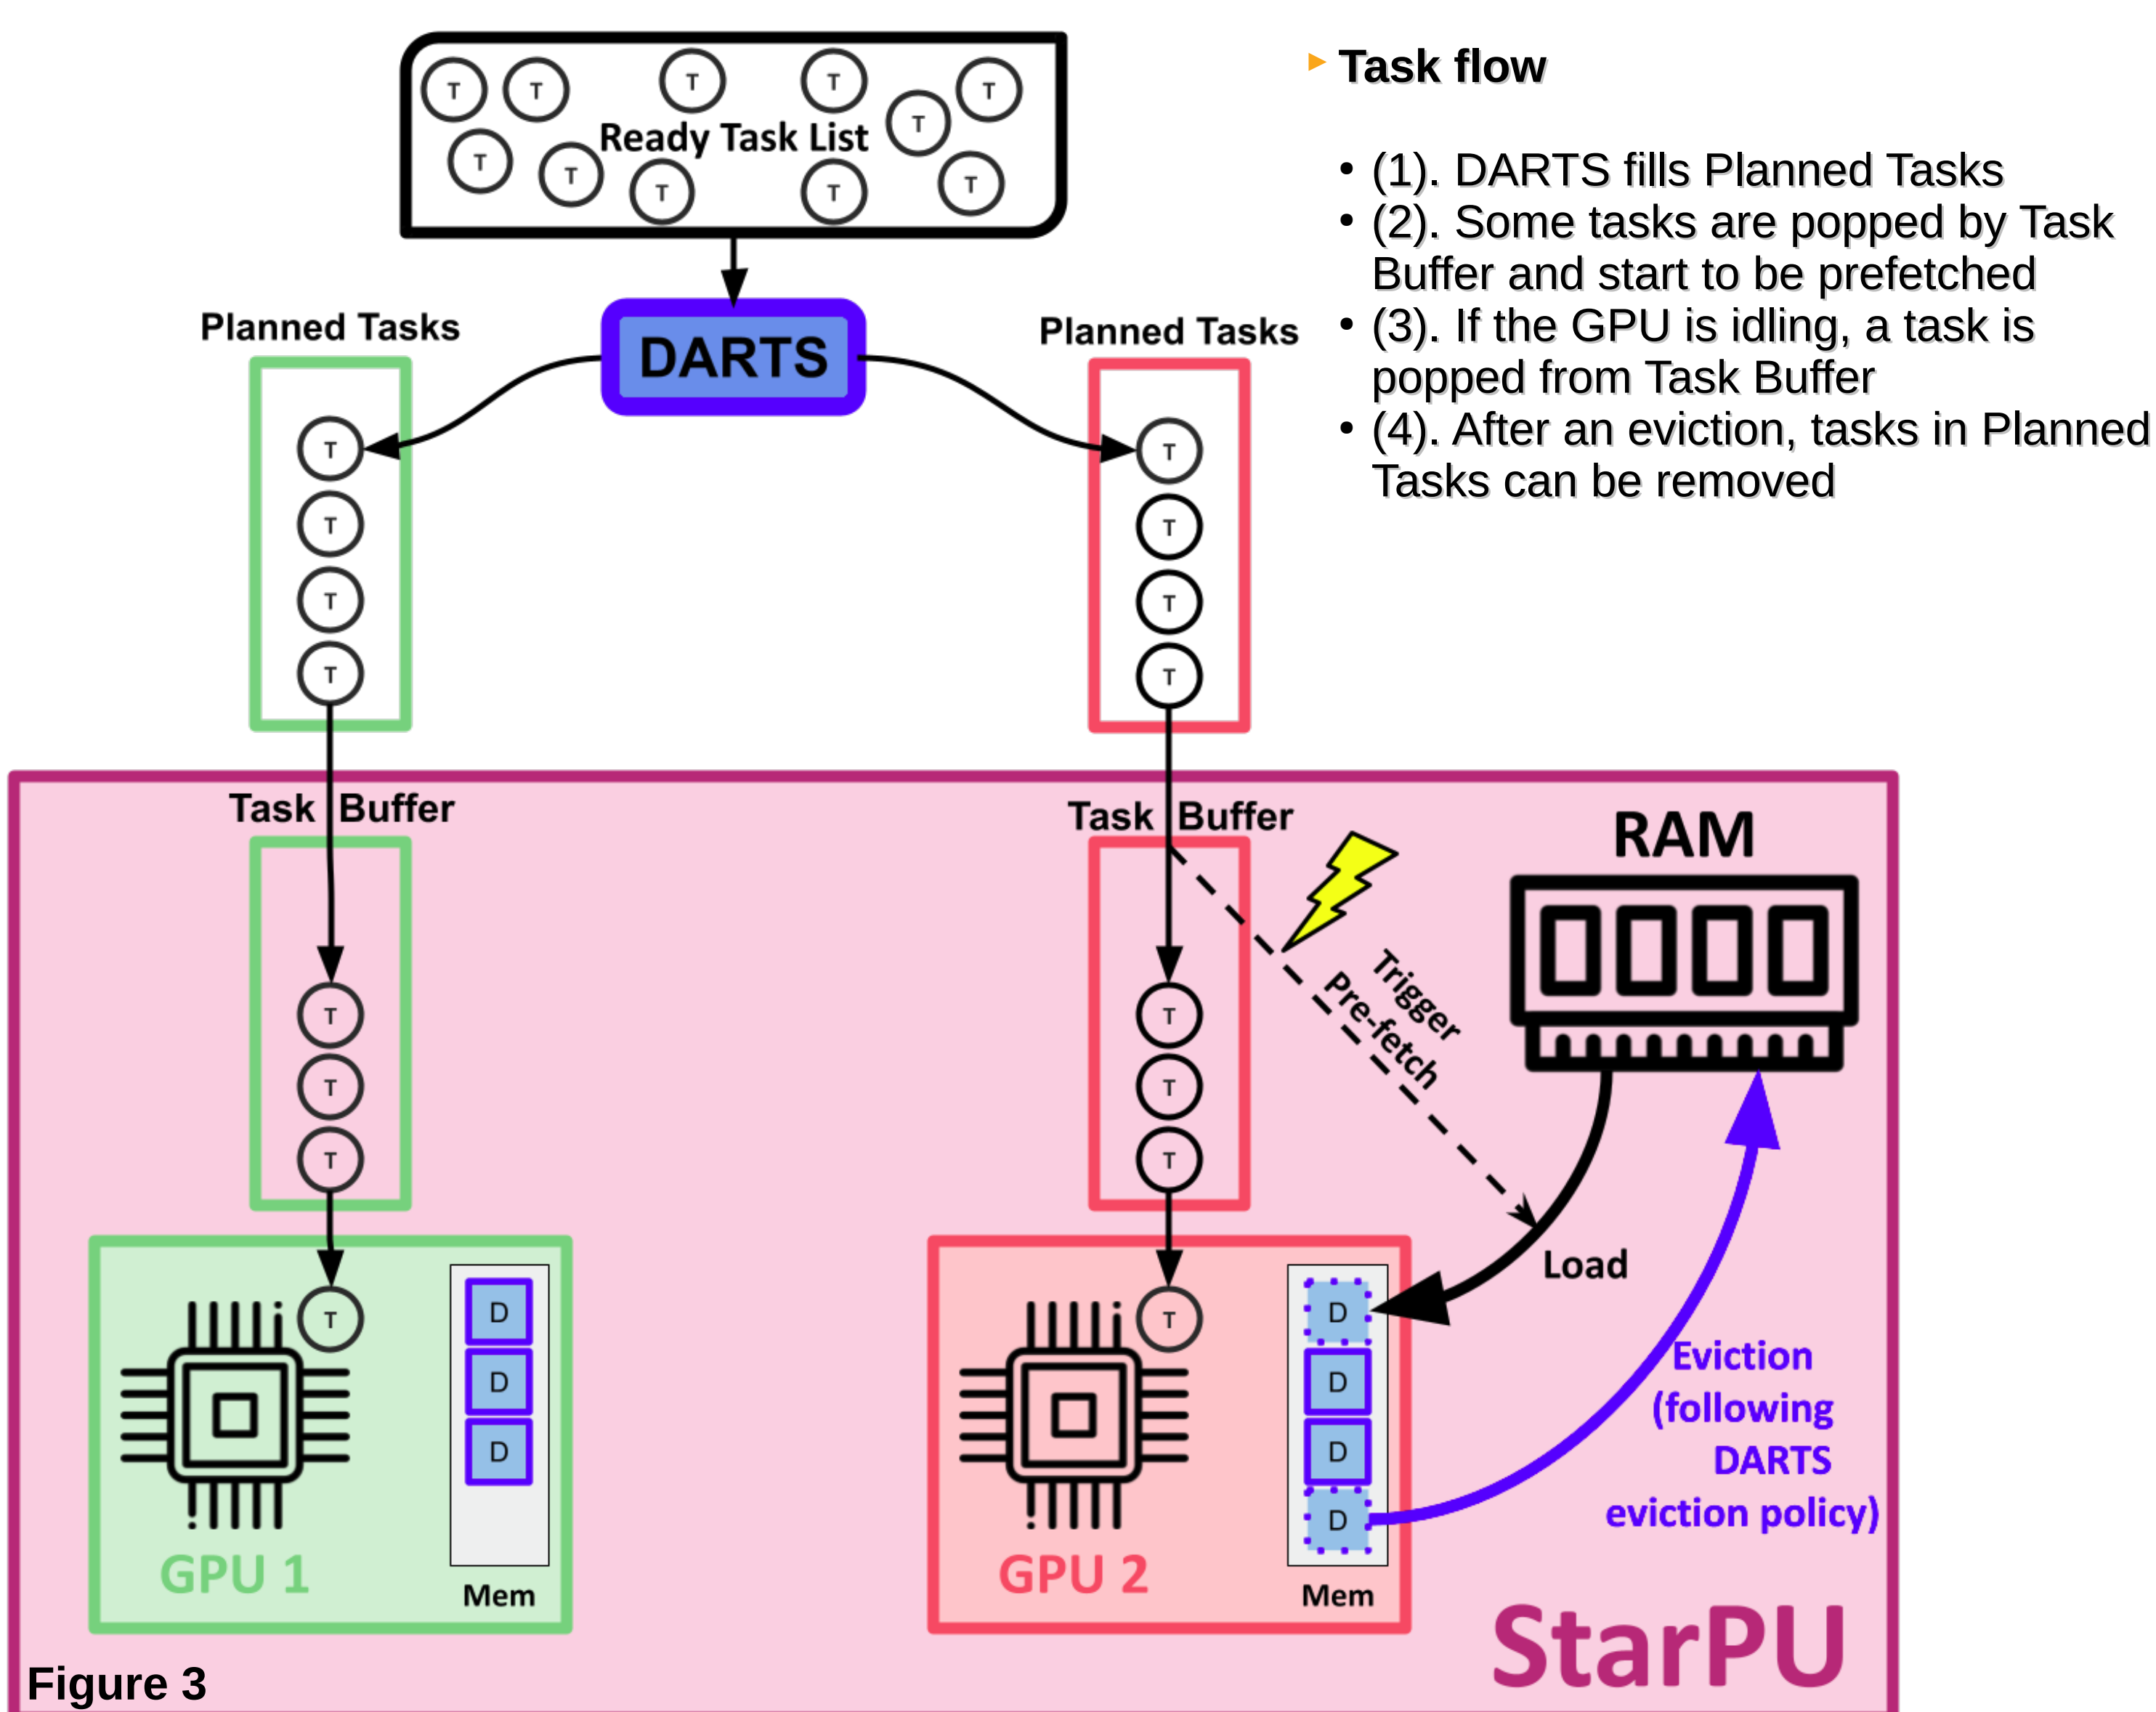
T T T T T T
Ready Task List
T T T T T T

Task flow

• (1). DARTS fills Planned Tasks
• (2). Some tasks are popped by Task Buffer and start to be prefetched
• (3). If the GPU is idling, a task is popped from Task Buffer
• (4). After an eviction, tasks in Planned Tasks can be removed

Planned Tasks
DARTS
Planned Tasks

T
T
T
T

T
T
T
T

Task Buffer
Task Buffer
RAM

T
T
T

T
T
T

Trigger Pre-fetch

Load

T
D
D
D
GPU 1
Mem

T
D
D
D
D
GPU 2
Mem

Eviction (following DARTS eviction policy)

StarPU

Figure 3